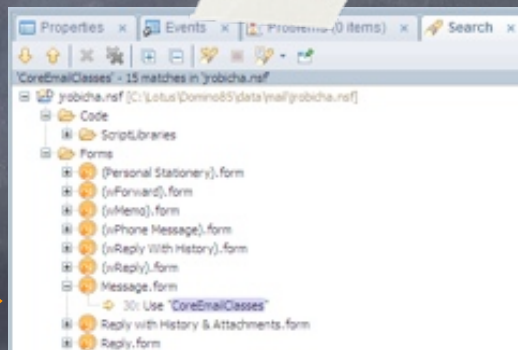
Properties × Events × Problems (0 items) × Search ×

'CoreEmailClasses' - 15 matches in 'jrobicha.nsf'

jrobicha.nsf [C:\Lotus\Domino85\data\mail\jrobicha.nsf]
Code
ScriptLibraries
Forms
(Personal Stationery).form
(wForward).form
(wMemo).form
(wPhone Message).form
(wReply With History).form
(wReply).form
Message.form
30: Use "CoreEmailClasses"
Reply with History & Attachments.form
Reply.form